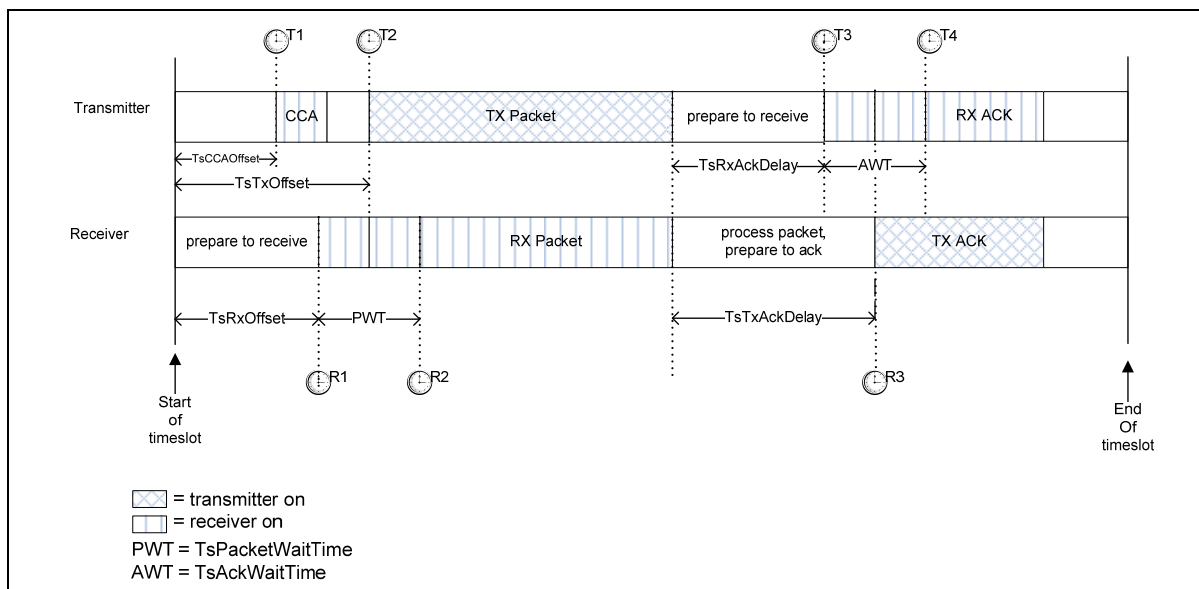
T1
T2
T3
T4

Transmitter
CCA
TX Packet
prepare to receive
RX ACK
TsCCAOffset
TsTxOffset
TsRxAckDelay
AWT

Receiver
prepare to receive
RX Packet
process packet, prepare to ack
TX ACK
TsRxOffset
PWT
TsTxAckDelay

R1
R2
R3

Start of timeslot

End Of timeslot

= transmitter on
= receiver on
PWT = TsPacketWaitTime
AWT = TsAckWaitTime